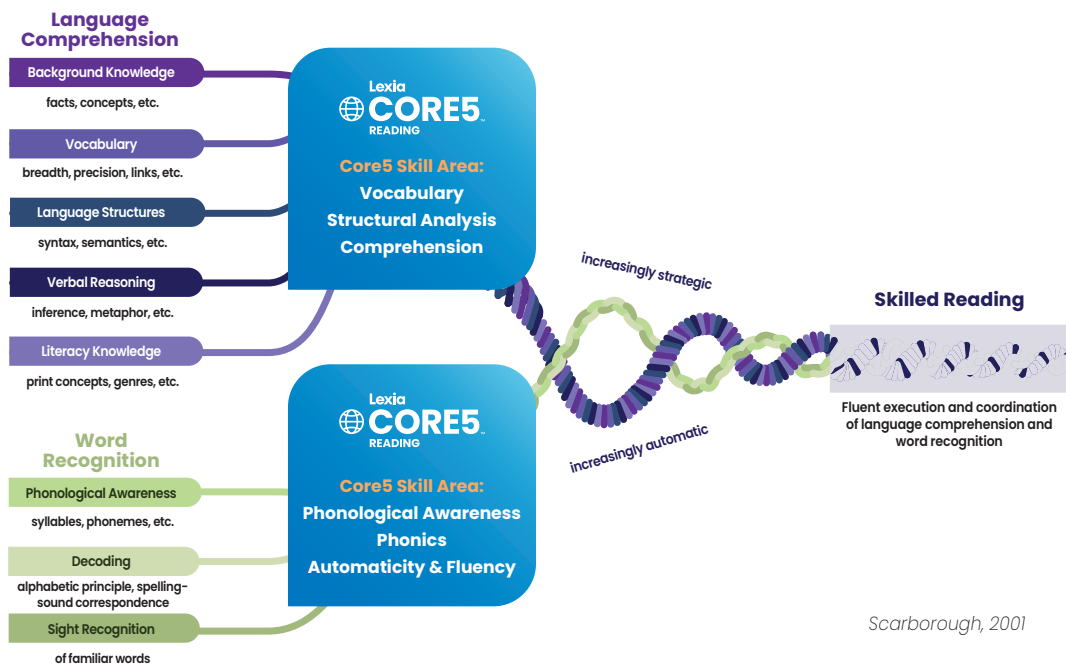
Language Comprehension

Background Knowledge
facts, concepts, etc.

Vocabulary
breadth, precision, links, etc.

Language Structures
syntax, semantics, etc.

Verbal Reasoning
inference, metaphor, etc.

Literacy Knowledge
print concepts, genres, etc.

Lexia CORE5 READING

Core5 Skill Area:
Vocabulary
Structural Analysis
Comprehension

Word Recognition

Phonological Awareness
syllables, phonemes, etc.

Decoding
alphabetic principle, spelling-sound correspondence

Sight Recognition
of familiar words

Lexia CORE5 READING

Core5 Skill Area:
Phonological Awareness
Phonics
Automaticity & Fluency

increasingly strategic

increasingly automatic

Skilled Reading

Fluent execution and coordination of language comprehension and word recognition

Scarborough, 2001